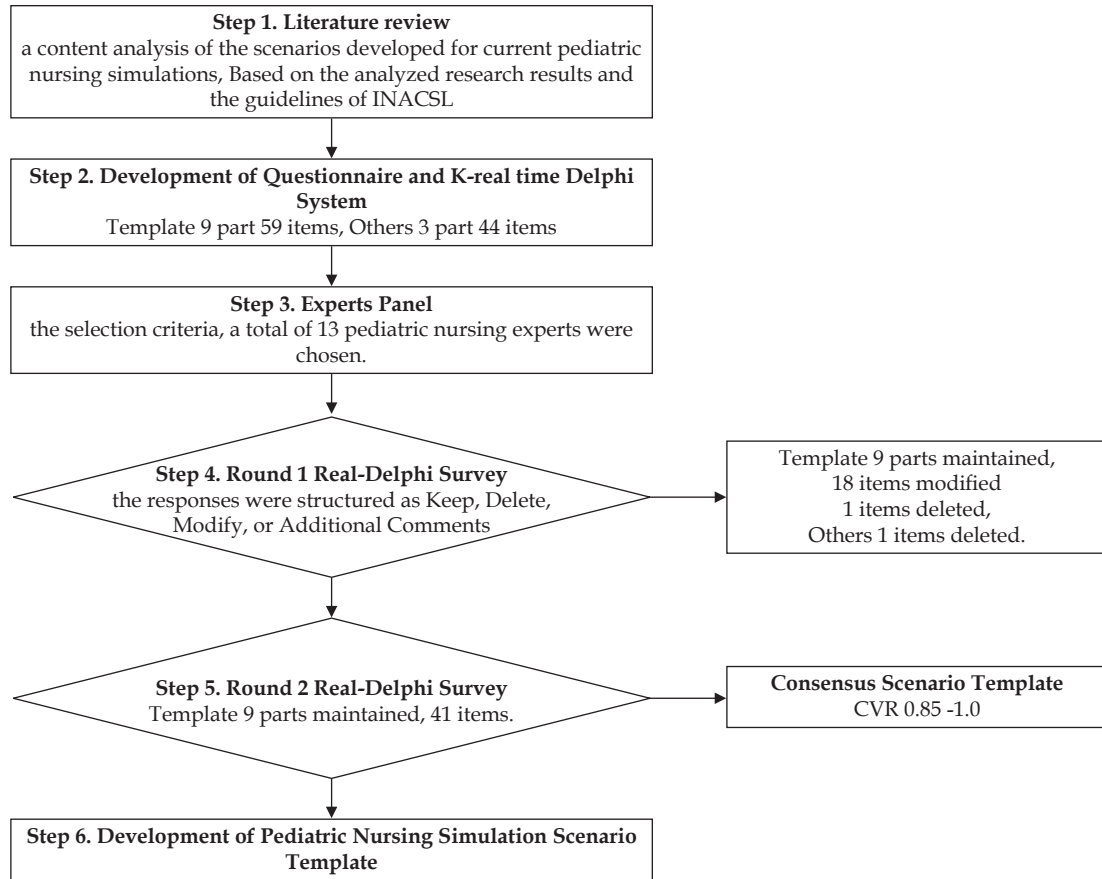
**Step 1. Literature review**
a content analysis of the scenarios developed for current pediatric nursing simulations, Based on the analyzed research results and the guidelines of INACSL

**Step 2. Development of Questionnaire and K-real time Delphi System**
Template 9 part 59 items, Others 3 part 44 items

**Step 3. Experts Panel**
the selection criteria, a total of 13 pediatric nursing experts were chosen.

**Step 4. Round 1 Real-Delphi Survey**
the responses were structured as Keep, Delete, Modify, or Additional Comments

Template 9 parts maintained,
18 items modified
1 items deleted,
Others 1 items deleted.

**Step 5. Round 2 Real-Delphi Survey**
Template 9 parts maintained, 41 items.

**Consensus Scenario Template**
CVR 0.85 -1.0

**Step 6. Development of Pediatric Nursing Simulation Scenario Template**